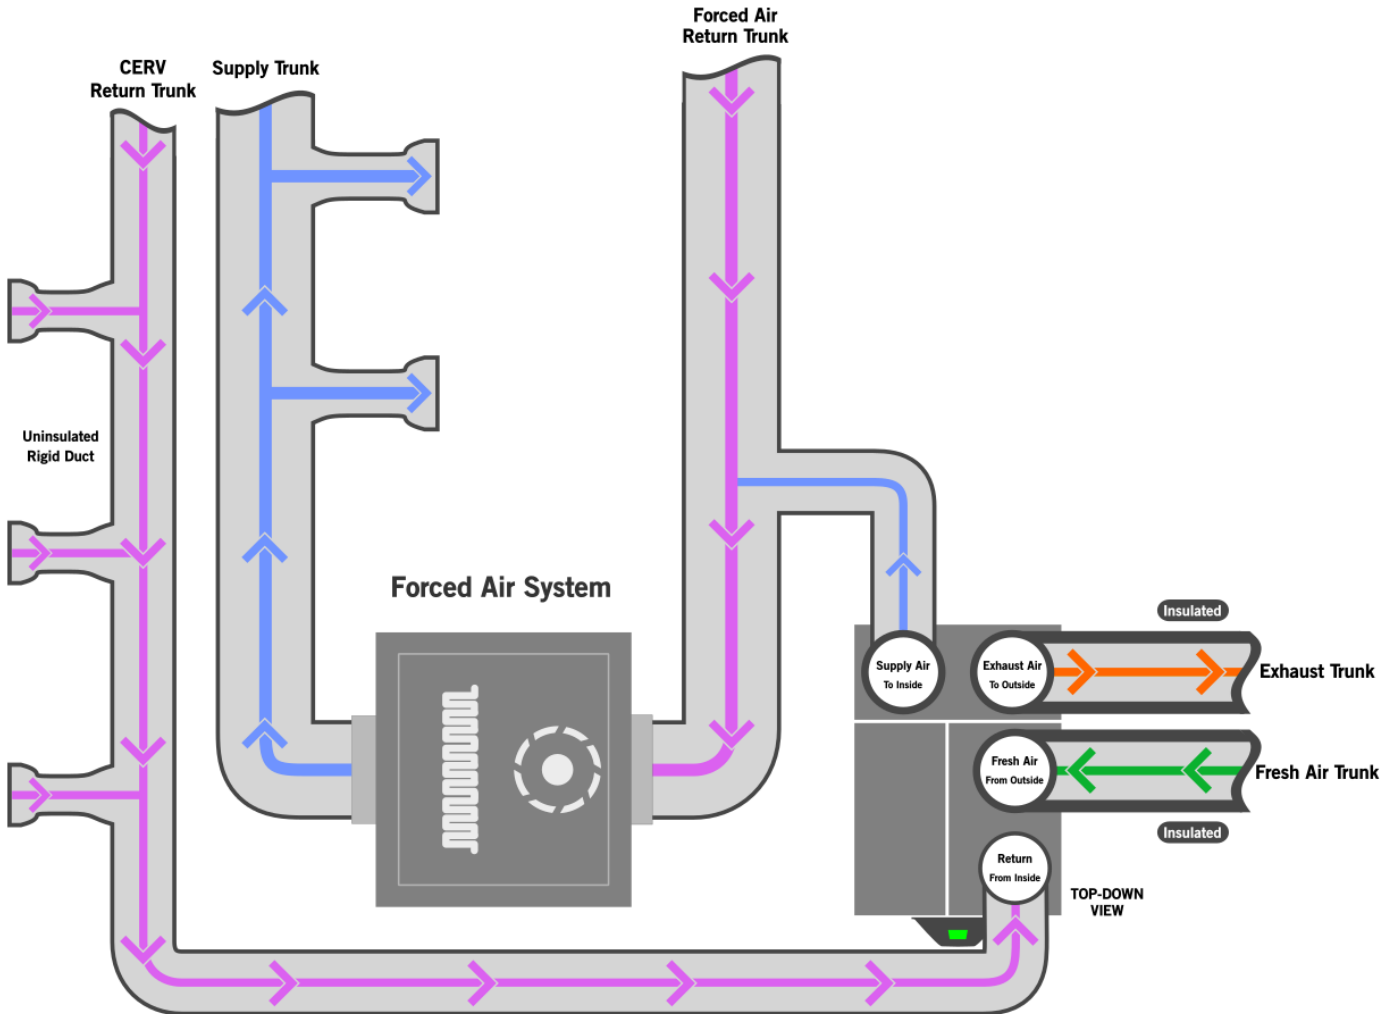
Forced Air Return Trunk

CERV Return Trunk

Supply Trunk

Uninsulated Rigid Duct

Forced Air System

Insulated

Supply Air
To Inside

Exhaust Air
To Outside

Exhaust Trunk

Fresh Air
From Outside

Fresh Air Trunk

Insulated

Return
From Inside

TOP-DOWN VIEW